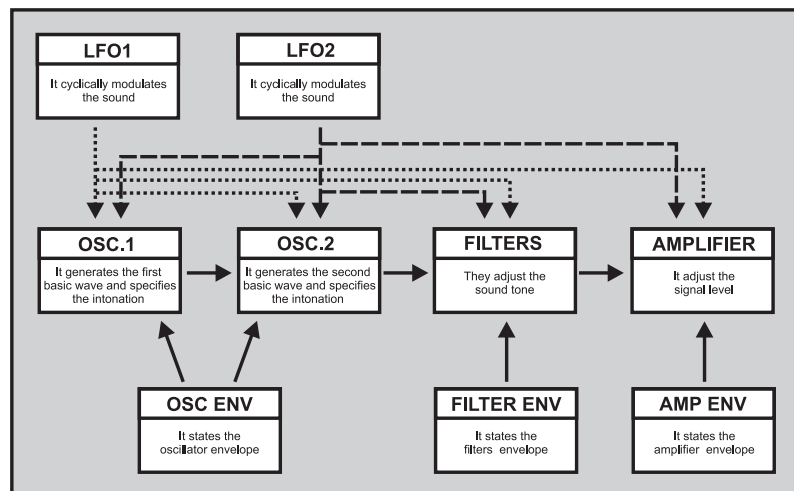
LFO1

It cyclically modulates the sound

LFO2

It cyclically modulates the sound

OSC.1

It generates the first basic wave and specifies the intonation

OSC.2

It generates the second basic wave and specifies the intonation

FILTERS

They adjust the sound tone

AMPLIFIER

It adjust the signal level

OSC ENV

It states the oscillator envelope

FILTER ENV

It states the filters envelope

AMP ENV

It states the amplifier envelope